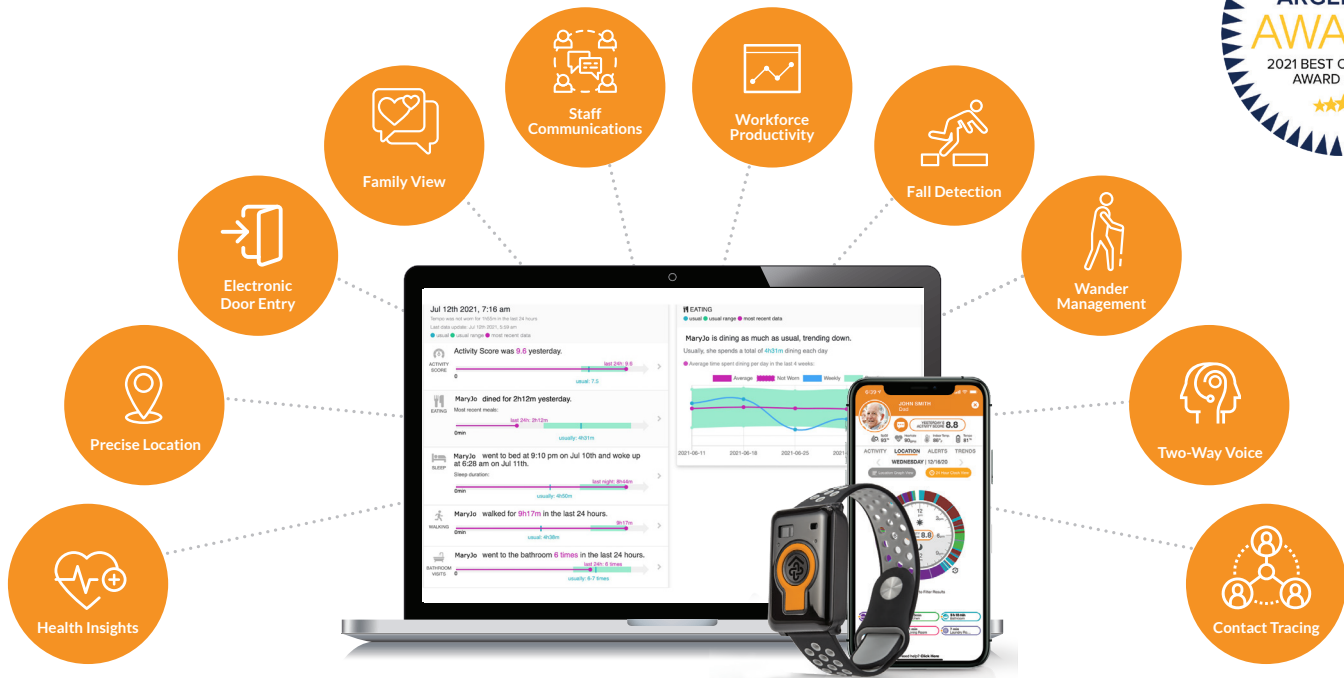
ARGENT
AWA
2021 BEST O
AWARD

Staff Communications

Workforce Productivity

Family View

Fall Detection

Electronic Door Entry

Wander Management

Precise Location

Two-Way Voice

Health Insights

Contact Tracing

Jul 12th 2021, 7:16 am
Tenyo was not worn for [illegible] in the last 24 hours
Last data update: Jul 12th 2021, 5:59 am
usual usual range most recent data

ACTIVITY SCORE
Activity Score was 9.6 yesterday.
last 24h: 9.6
0
usual: 7.5

EATING
MaryJo dined for 2h12m yesterday.
Most recent meals:
last 24h: 2h12m
0min
usually: 4h01m

SLEEP
MaryJo went to bed at 9:10 pm on Jul 10th and woke up at 6:28 am on Jul 11th.
Sleep duration:
last night: 8h44m
0min
usually: 4h50m

WALKING
MaryJo walked for 9h17m in the last 24 hours.
9h17m
0min
usual: 4h38m

BATHROOM VISITS
MaryJo went to the bathroom 6 times in the last 24 hours.
last 24h: 6 times
0
usually: 6-7 times

EATING
usual usual range most recent data
MaryJo is dining as much as usual, trending down.
Usually, she spends a total of 4h31m dining each day
Average time spent dining per day in the last 4 weeks:
Average Not Worn Weekly
2021-06-11 2021-06-18 2021-06-25 2021-0

JOHN SMITH
Dad
8.8
ACTIVITY LOCATION ALERTS TRENDS
WEDNESDAY | 10/16/20
8.8